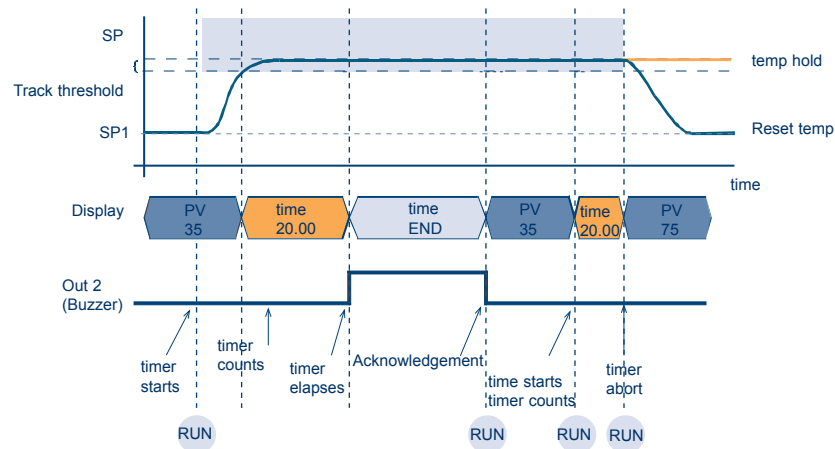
SP

{

Track threshold

SP1

temp hold

Reset temp

time

Display

PV 35

time 20.00

time END

PV 35

time 20.00

PV 75

Out 2 (Buzzer)

timer starts

timer counts

timer elapses

Acknowledgement

time starts timer counts

timer abort

RUN

RUN

RUN

RUN